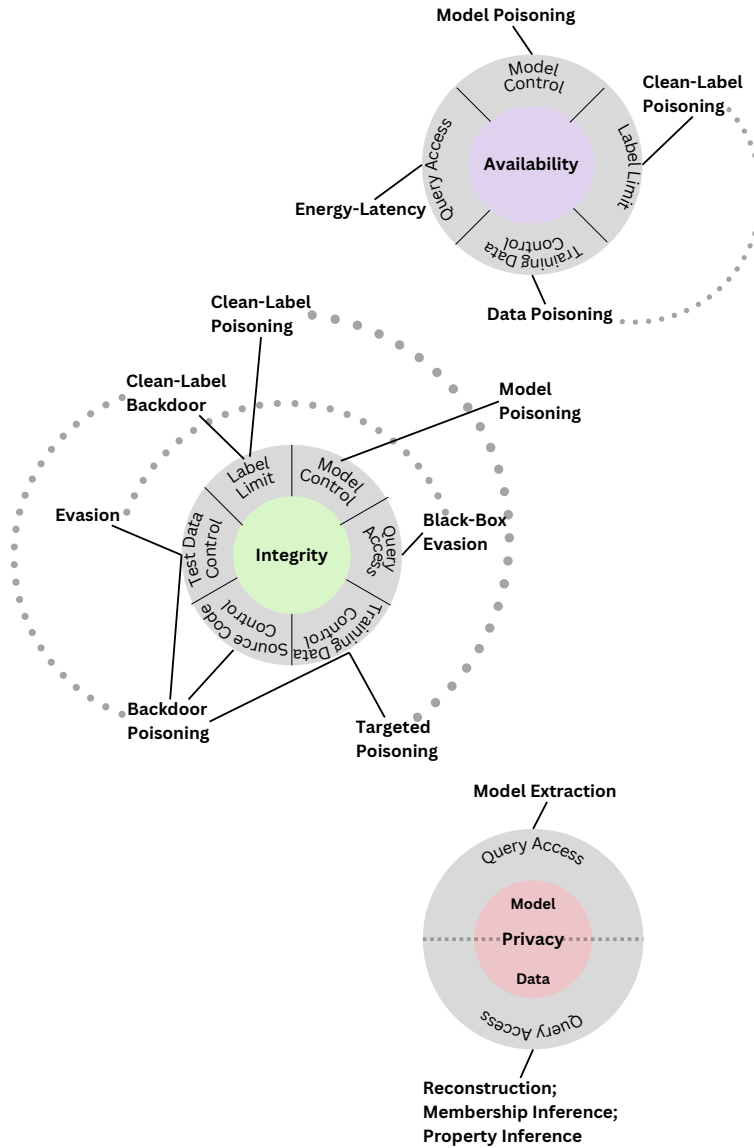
Model Poisoning

Model Control

Clean-Label Poisoning

Query Access

Availability

Label Limit

Energy-Latency

Training Data Control

Data Poisoning

Clean-Label Poisoning

Clean-Label Backdoor

Model Poisoning

Label Limit

Model Control

Evasion

Test Data Control

Integrity

Query Access

Black-Box Evasion

Source Code Control

Training Data Control

Backdoor Poisoning

Targeted Poisoning

Model Extraction

Query Access

Model

Privacy

Data

Query Access

Reconstruction; Membership Inference; Property Inference